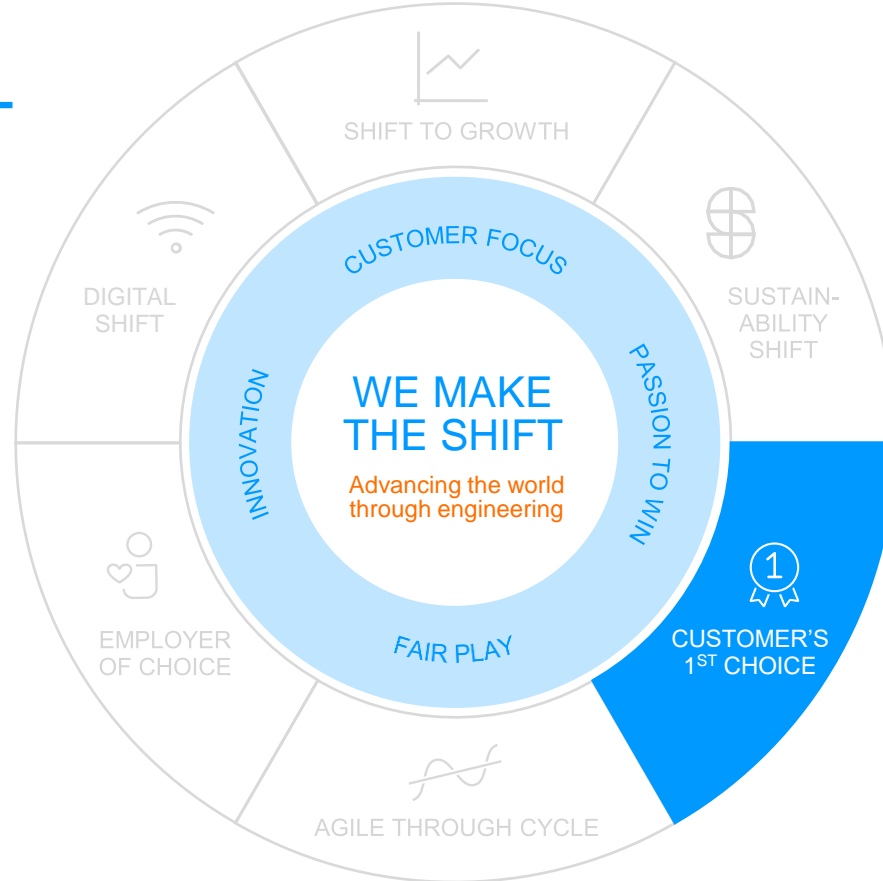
SHIFT TO GROWTH

DIGITAL SHIFT

SUSTAINABILITY SHIFT

CUSTOMER FOCUS

INNOVATION

PASSION TO WIN

WE MAKE THE SHIFT

Advancing the world through engineering

FAIR PLAY

1

CUSTOMER'S $1^{ST}$ CHOICE

EMPLOYER OF CHOICE

AGILE THROUGH CYCLE